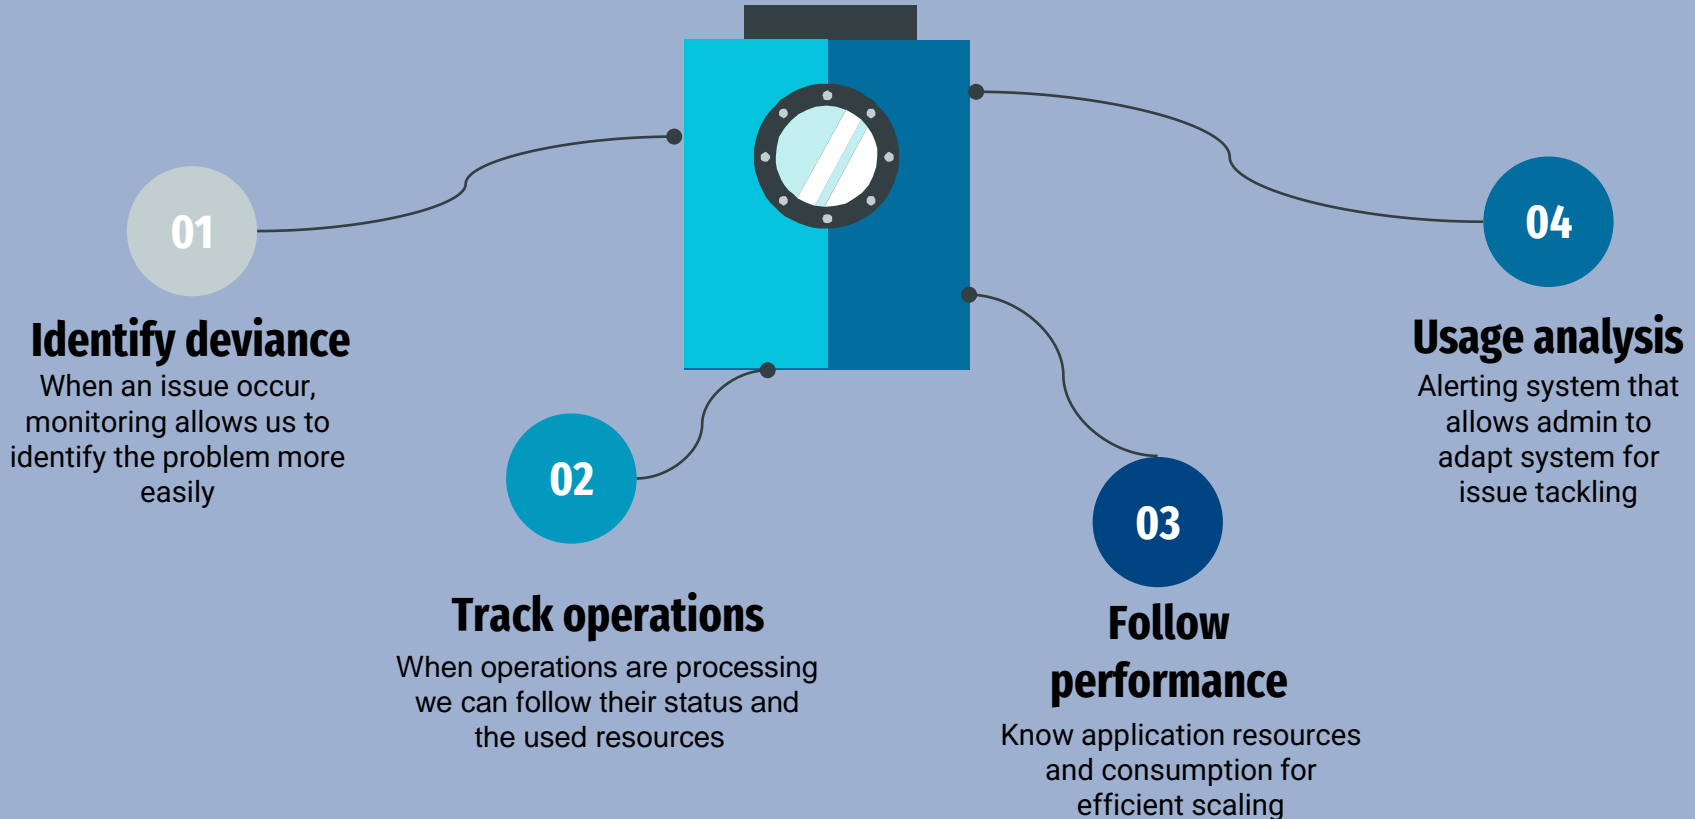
01

Identify deviance

When an issue occur, monitoring allows us to identify the problem more easily

02

Track operations

When operations are processing we can follow their status and the used resources

03

Follow performance

Know application resources and consumption for efficient scaling

04

Usage analysis

Alerting system that allows admin to adapt system for issue tackling